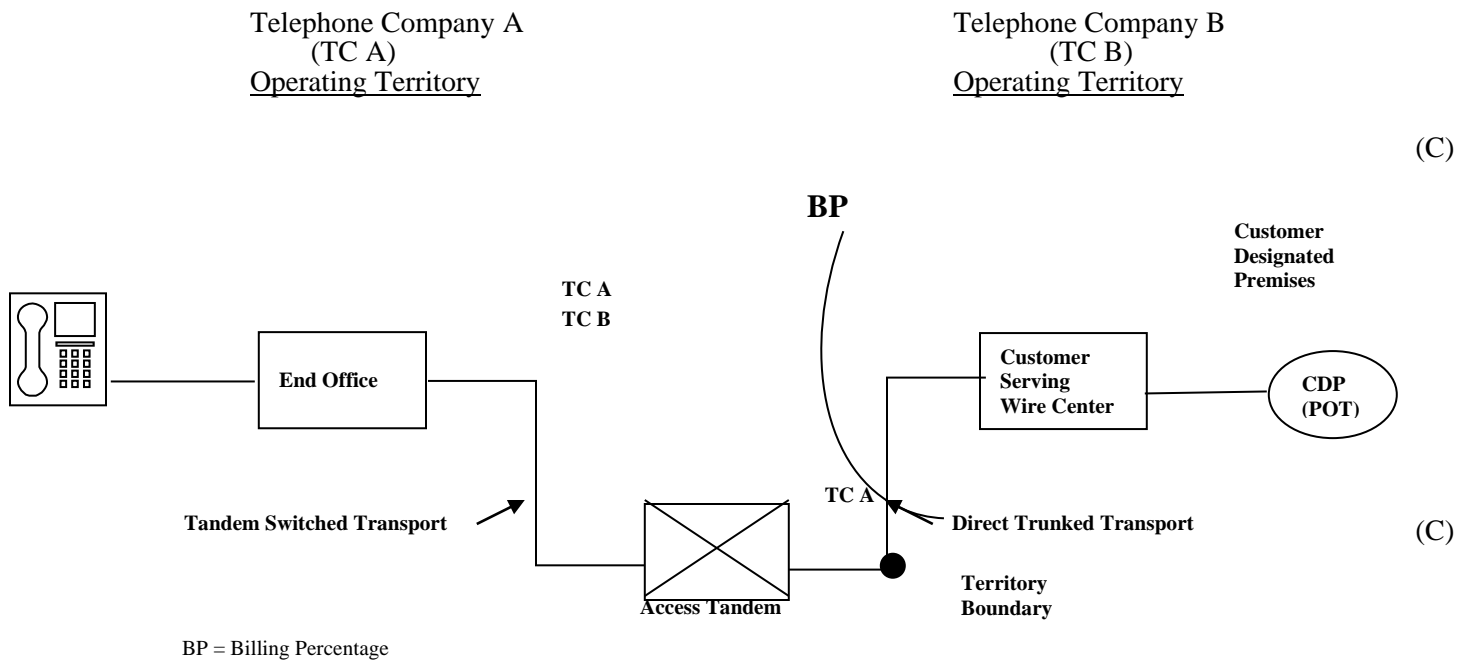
Telephone Company A
(TC A)
Operating Territory

Telephone Company B
(TC B)
Operating Territory

(C)

BP

Customer Designated Premises

TC A
TC B

End Office

Customer Serving Wire Center

CDP (POT)

TC A

Tandem Switched Transport

Direct Trunked Transport

(C)

Access Tandem

Territory Boundary

BP = Billing Percentage